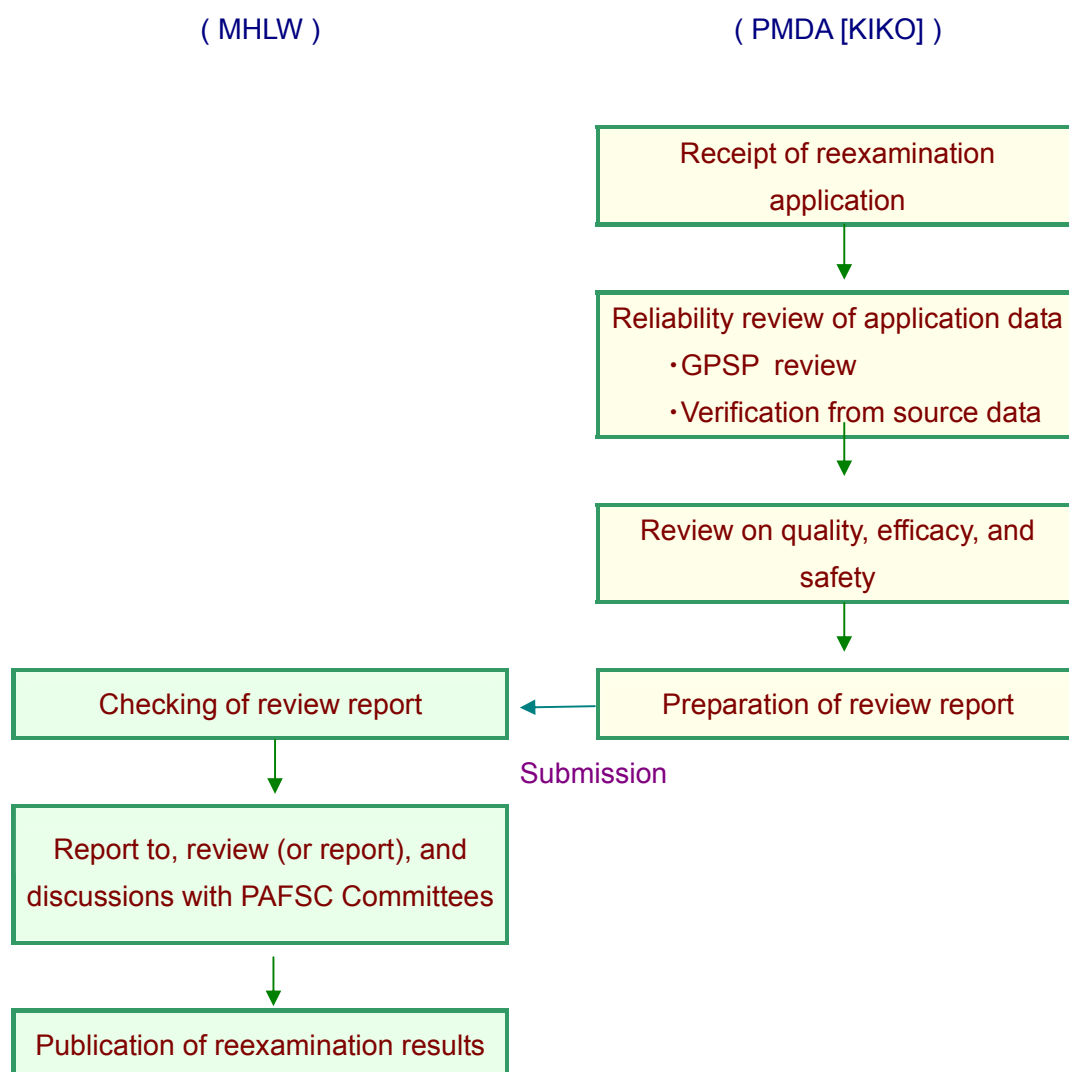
( MHLW )

( PMDA [KIKO] )

Receipt of reexamination application

Reliability review of application data
・GPSP review
・Verification from source data

Review on quality, efficacy, and safety

Preparation of review report

Submission

Checking of review report

Report to, review (or report), and discussions with PAFSC Committees

Publication of reexamination results